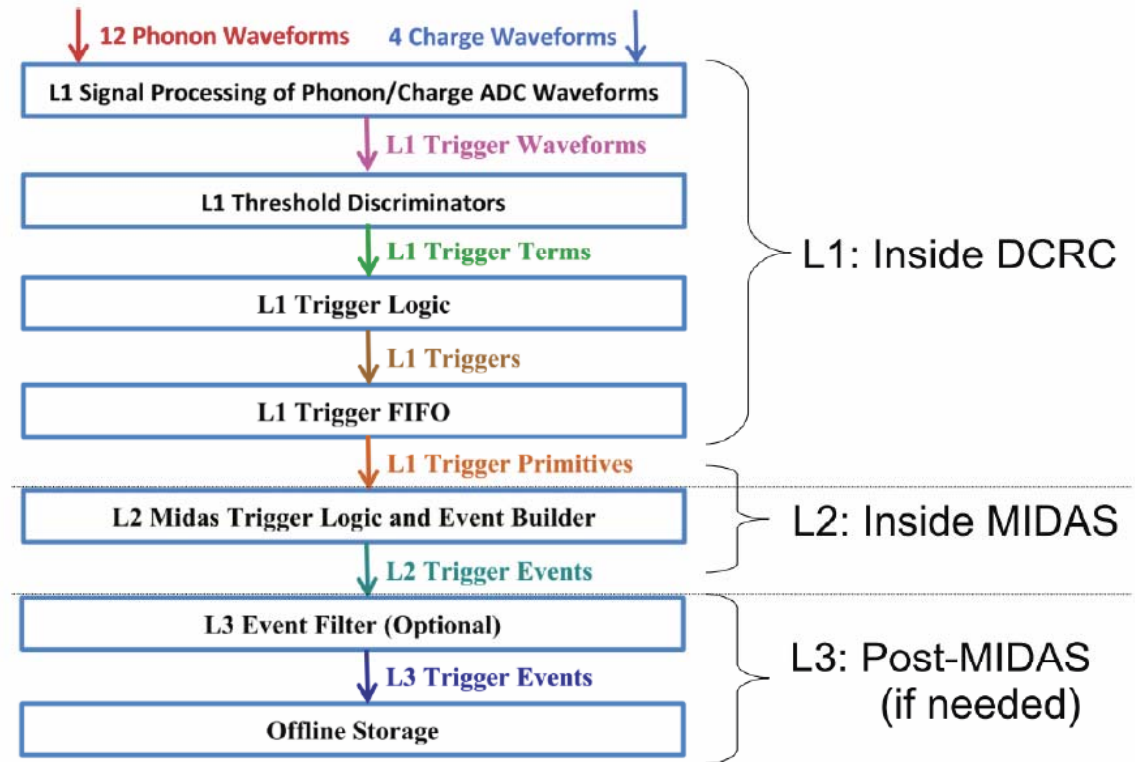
12 Phonon Waveforms
4 Charge Waveforms

L1 Signal Processing of Phonon/Charge ADC Waveforms

L1 Trigger Waveforms

L1 Threshold Discriminators

L1 Trigger Terms

L1 Trigger Logic

L1 Triggers

L1 Trigger FIFO

L1: Inside DCRC

L1 Trigger Primitives

L2 Midas Trigger Logic and Event Builder

L2: Inside MIDAS

L2 Trigger Events

L3 Event Filter (Optional)

L3 Trigger Events

Offline Storage

L3: Post-MIDAS (if needed)